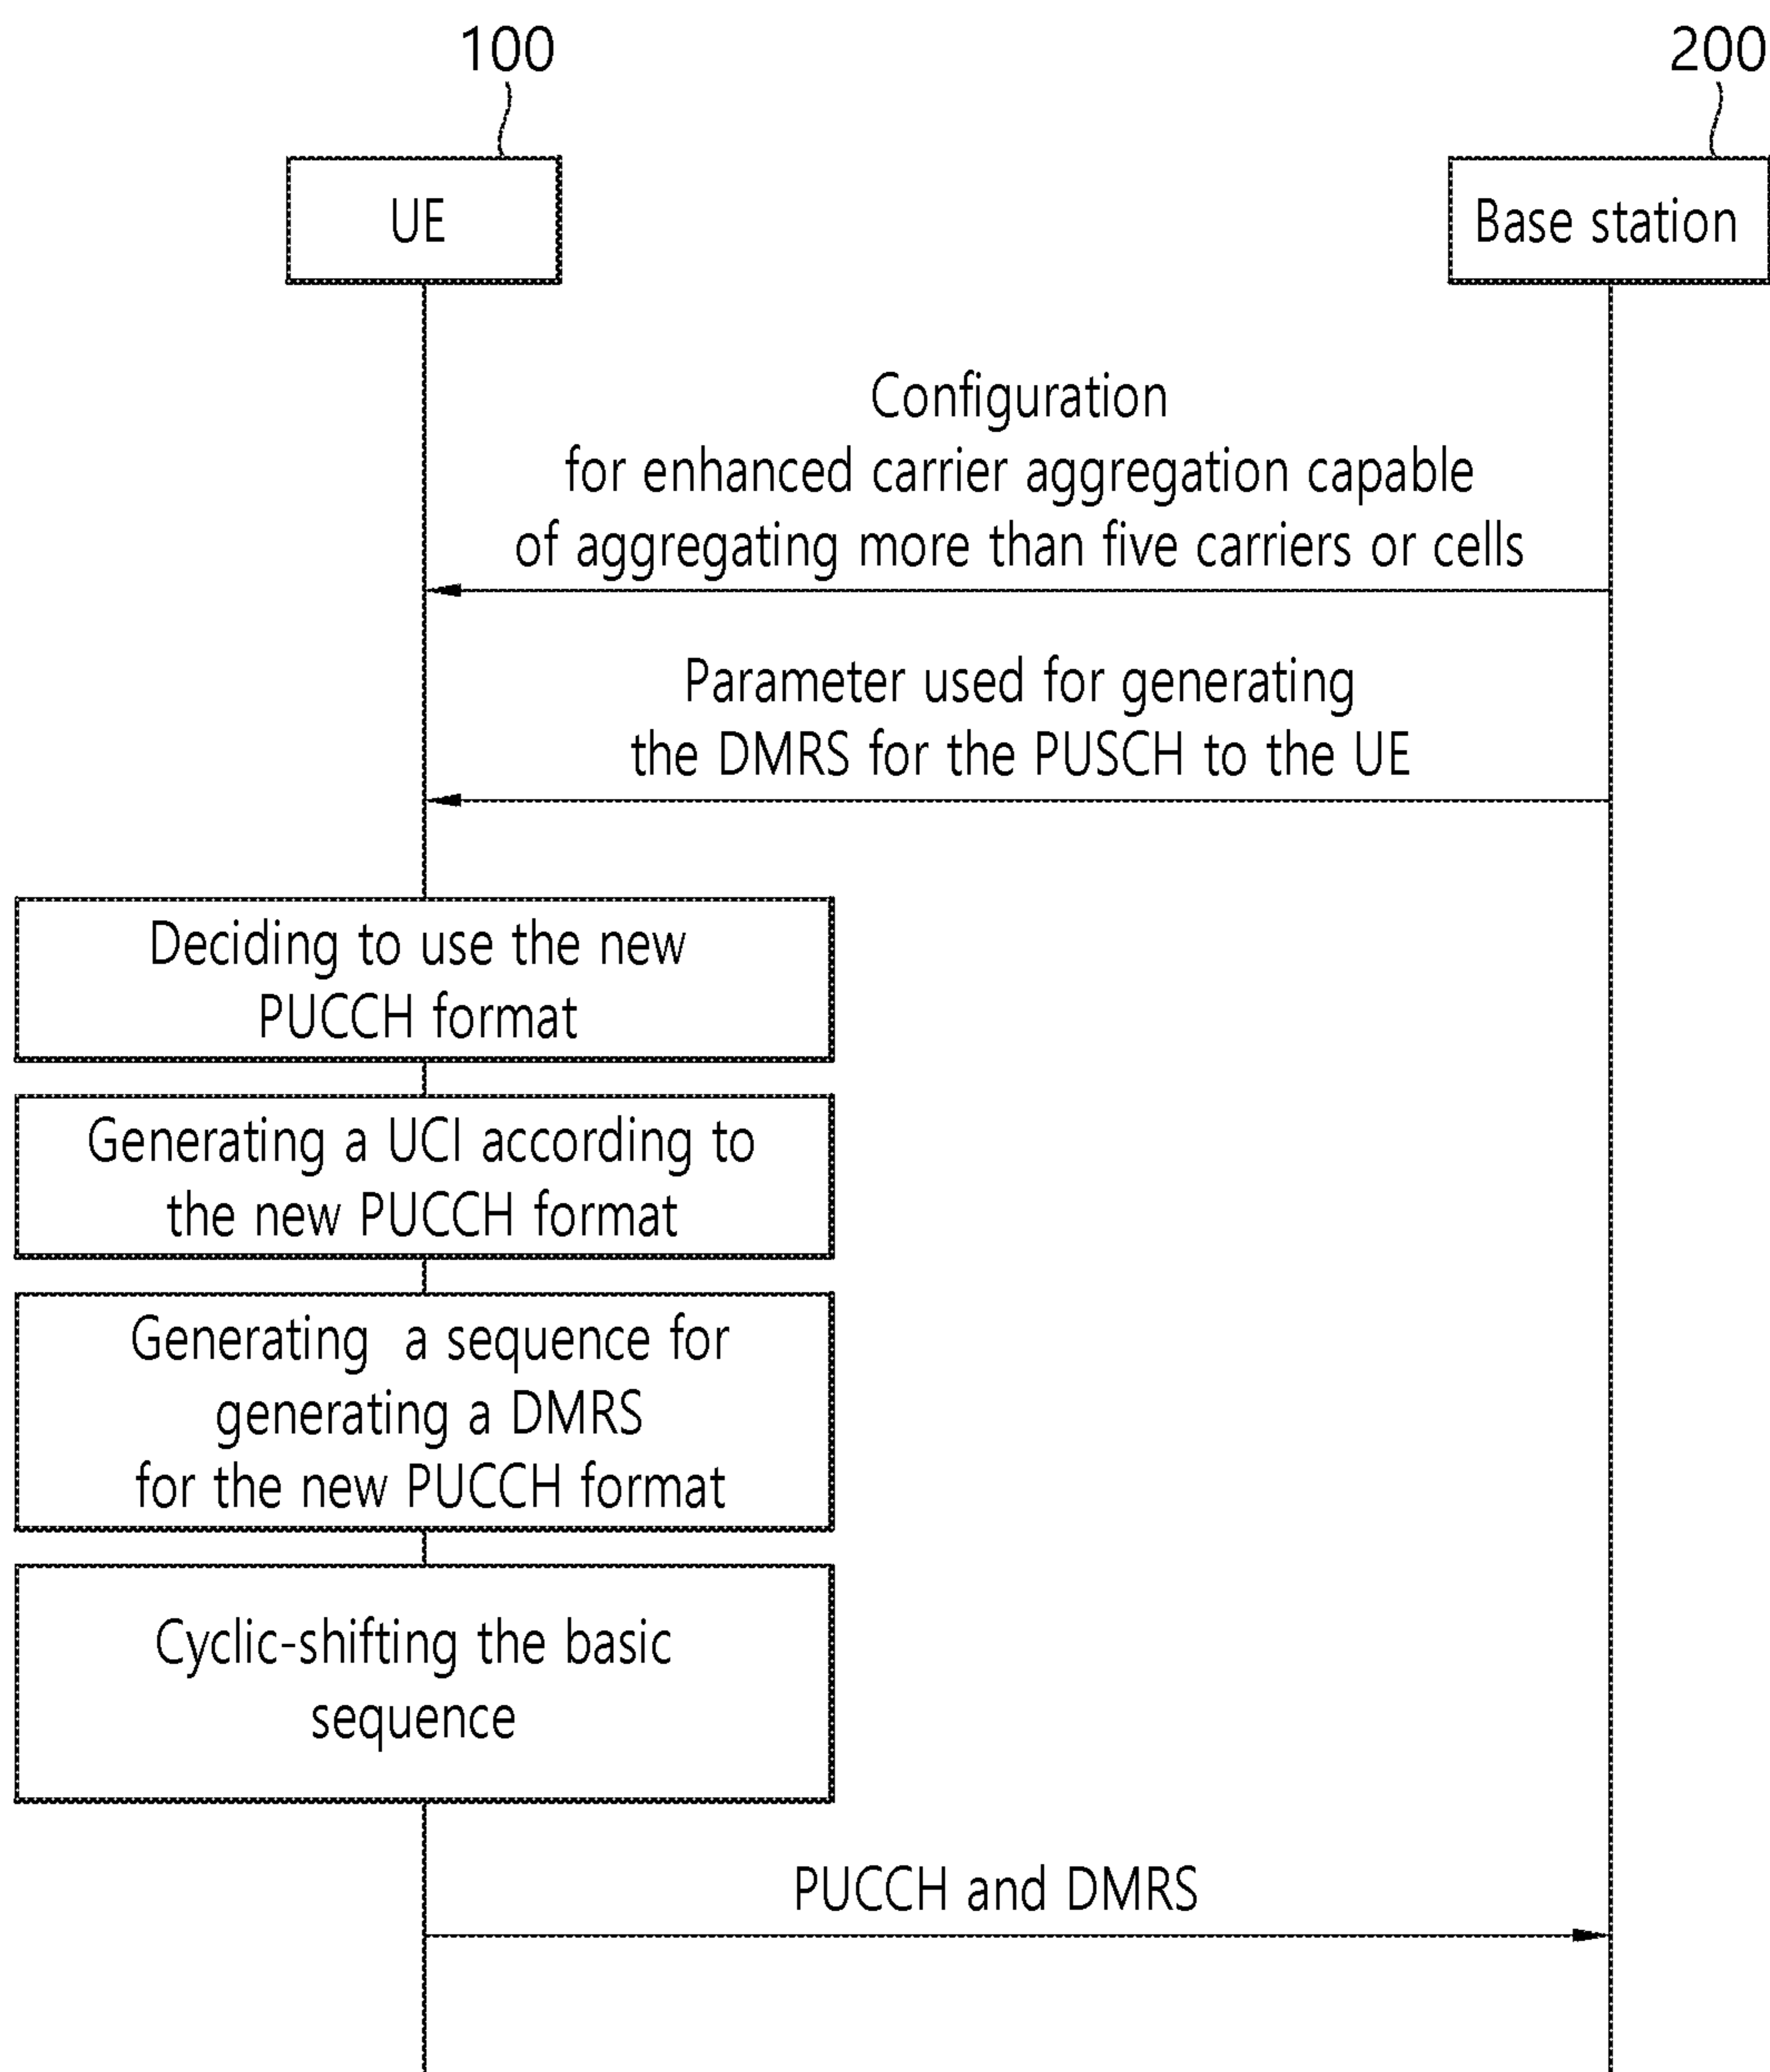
100

200

UE

Base station

Configuration for enhanced carrier aggregation capable of aggregating more than five carriers or cells

Parameter used for generating the DMRS for the PUSCH to the UE

Deciding to use the new PUCCH format

Generating a UCI according to the new PUCCH format

Generating a sequence for generating a DMRS for the new PUCCH format

Cyclic-shifting the basic sequence

PUCCH and DMRS